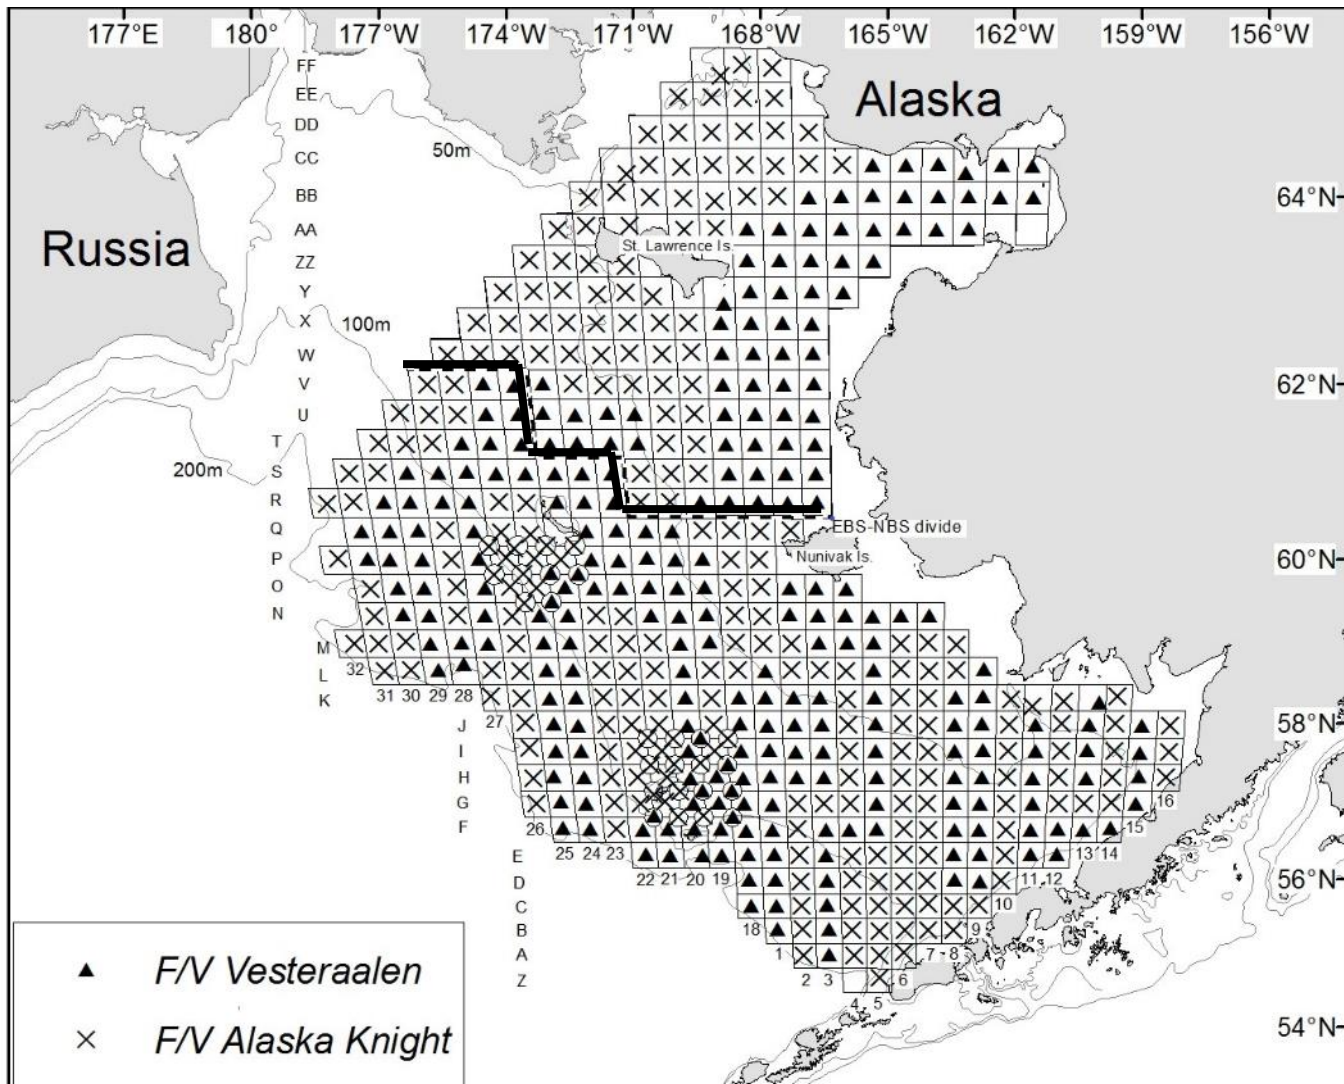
177°E 180° 177°W 174°W 171°W 168°W 165°W 162°W 159°W 156°W

Alaska

Russia

64°N
62°N
60°N
58°N
56°N
54°N

FF
EE
DD
CC
BB
AA
ZZ
Y
X
W
V
U
T
S
R
Q
P
O
N
M
L
K
J
I
H
G
F
E
D
C
B
A
Z

50m
100m
200m

St. Lawrence Is.
EBS-NBS divide
Nunivak Is.

32 31 30 29 28 27 26 25 24 23 22 21 20 19 18 1 2 3 4 5 6 7 8 9 10 11 12 13 14 15 16

▲ F/V Vesteraalen
× F/V Alaska Knight